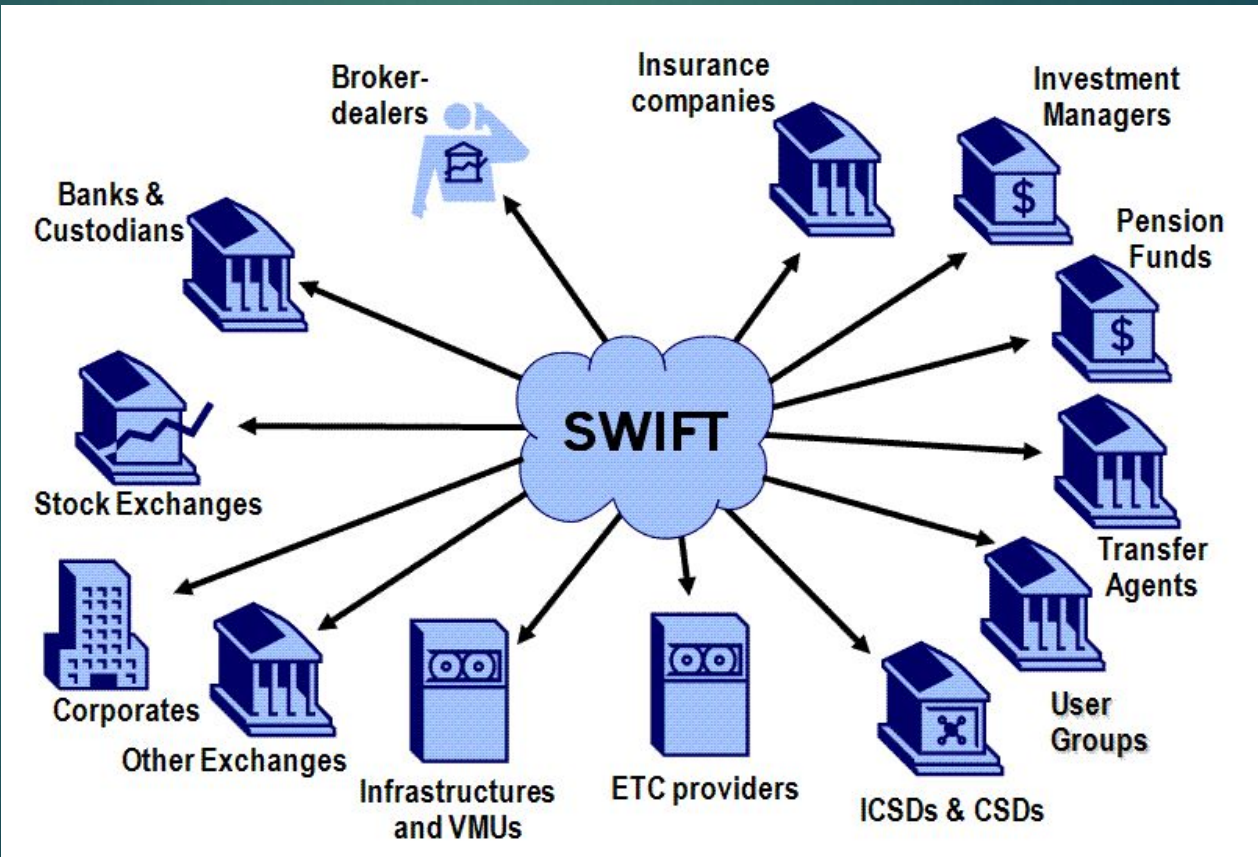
Broker-dealers

Insurance companies

Investment Managers

Banks & Custodians

Pension Funds

SWIFT

Stock Exchanges

Transfer Agents

Corporates

Other Exchanges

Infrastructures and VMUs

ETC providers

ICSDs & CSDs

User Groups